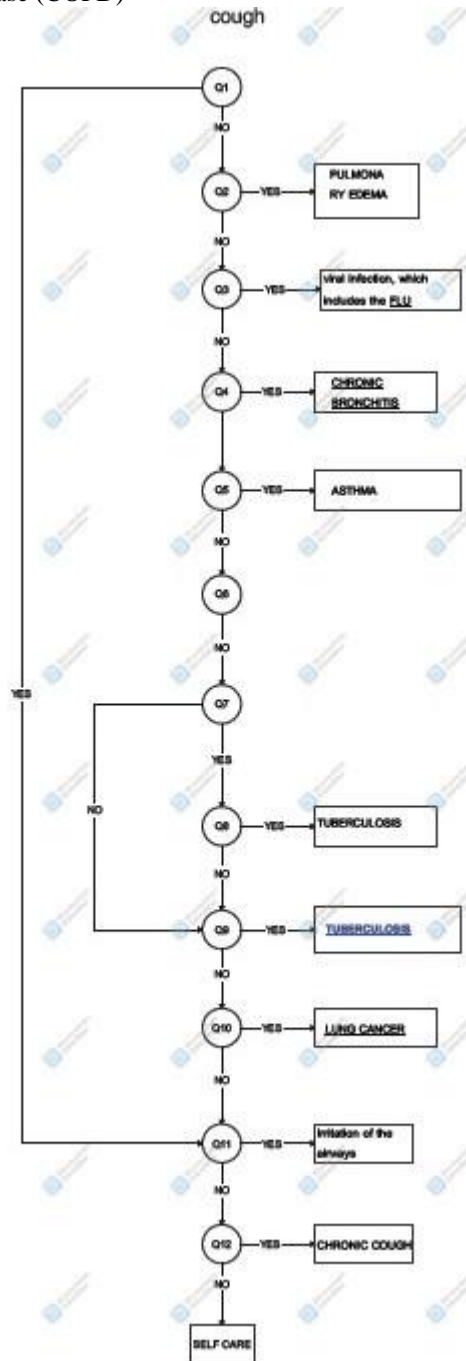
ase (GERD)

cough

Q1

YES

NO

Q2

YES

PULMONARY EDEMA

NO

Q3

YES

viral infection, which includes the FLU

NO

Q4

YES

CHRONIC BRONCHITIS

Q5

YES

ASTHMA

NO

Q6

NO

Q7

NO

YES

Q8

YES

TUBERCULOSIS

NO

Q9

YES

TUBERCULOSIS

NO

Q10

YES

LUNG CANCER

NO

Q11

YES

Irritation of the airways

NO

Q12

YES

CHRONIC COUGH

NO

SELF CARE